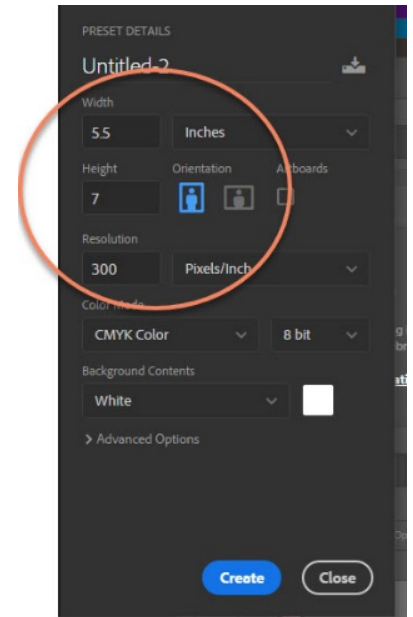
PRESET DETAILS

Untitled-2

Width

5.5

Inches

Height

7

Orientation

Artboards

Resolution

300

Pixels/Inch

Color Mode

CMYK Color

8 bit

Background Contents

White

> Advanced Options

Create

Close